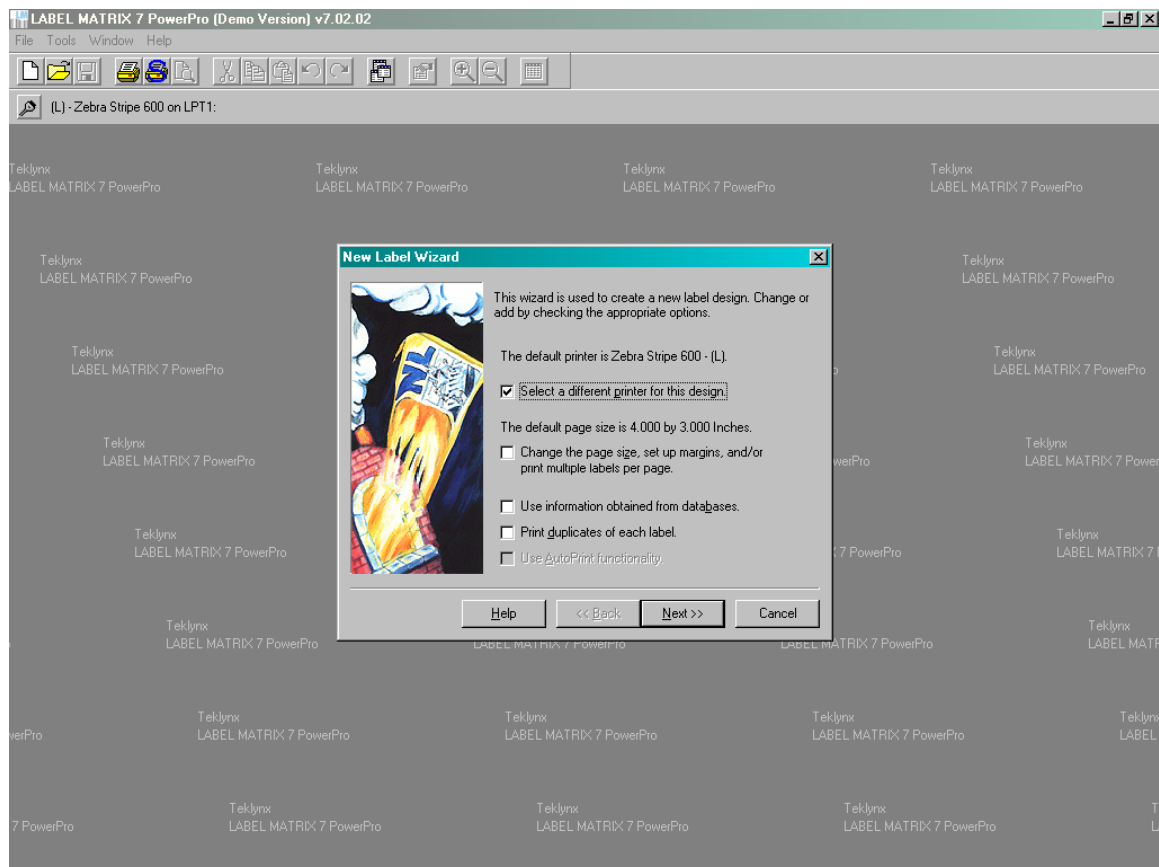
LABEL MATRIX 7 PowerPro (Demo Version) v7.02.02

File Tools Window Help

(L) - Zebra Stripe 600 on LPT1:

Teklynx
LABEL MATRIX 7 PowerPro

Teklynx
LABEL MATRIX 7 PowerPro

Teklynx
LABEL MATRIX 7 PowerPro

Teklynx
LABEL MATRIX 7 PowerPro

New Label Wizard

This wizard is used to create a new label design. Change or add by checking the appropriate options.

The default printer is Zebra Stripe 600 - (L).

Select a different printer for this design.

The default page size is 4.000 by 3.000 Inches.

Change the page size, set up margins, and/or print multiple labels per page.

Use information obtained from databases.

Print duplicates of each label.

Use AutoPrint functionality.

Help

<< Back

Next >>

Cancel

Teklynx
LABEL MATRIX 7 PowerPro

Teklynx
LABEL MATRIX 7 PowerPro

Teklynx
LABEL MATRIX 7 PowerPro

Teklynx
LABEL MATRIX 7 PowerPro

Teklynx
LABEL MATRIX 7 PowerPro

Teklynx
LABEL MATRIX 7 PowerPro

Teklynx
LABEL MATRIX 7 PowerPro

Teklynx
LABEL MATRIX 7 PowerPro

Teklynx
LABEL MATRIX 7 PowerPro

Teklynx
LABEL MATRIX 7 PowerPro

Teklynx
LABEL MATRIX 7 PowerPro

Teklynx
LABEL MATRIX 7 PowerPro

Teklynx
LABEL MATRIX 7 PowerPro

Teklynx
LABEL MATRIX 7 PowerPro

Teklynx
LABEL MATRIX 7 PowerPro